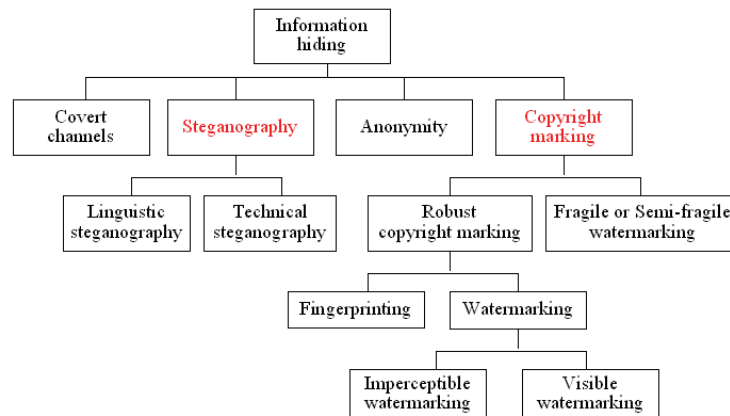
Information hiding

Covert channels

Steganography

Anonymity

Copyright marking

Linguistic steganography

Technical steganography

Robust copyright marking

Fragile or Semi-fragile watermarking

Fingerprinting

Watermarking

Imperceptible watermarking

Visible watermarking